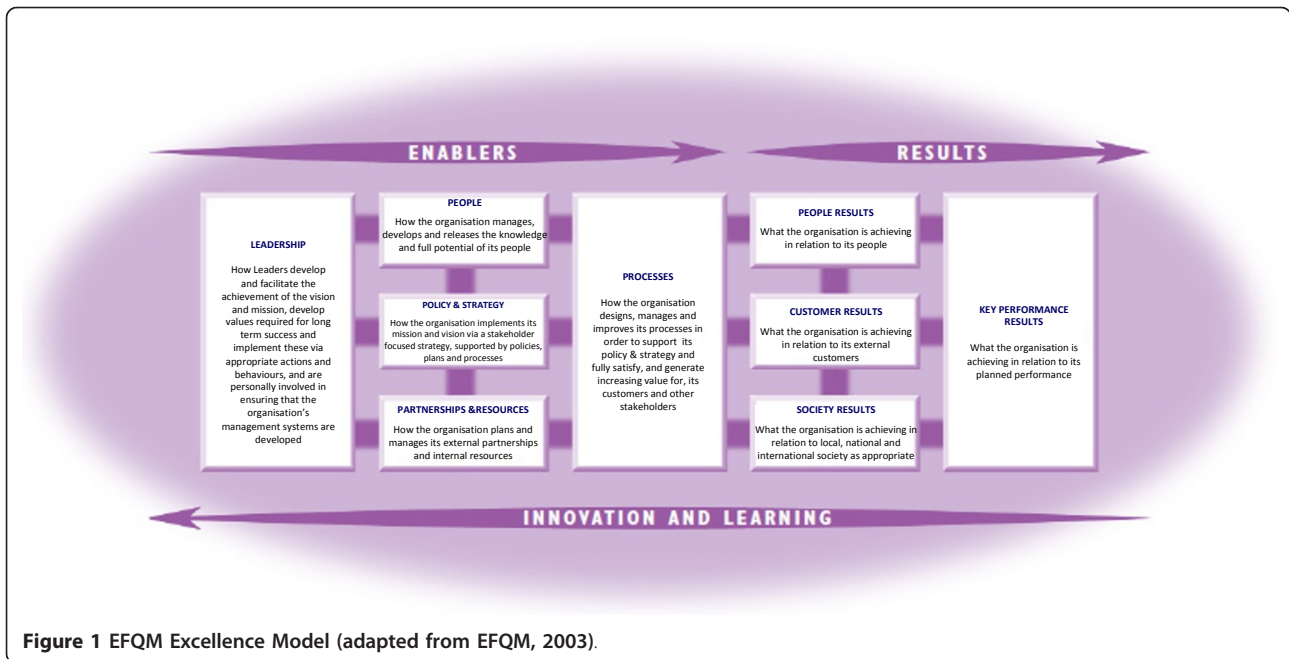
ENABLERS

RESULTS

LEADERSHIP

How Leaders develop and facilitate the achievement of the vision and mission, develop values required for long term success and implement these via appropriate actions and behaviours, and are personally involved in ensuring that the organisation's management systems are developed

PEOPLE

How the organisation manages, develops and releases the knowledge and full potential of its people

POLICY & STRATEGY

How the organisation implements its mission and vision via a stakeholder focused strategy, supported by policies, plans and processes

PARTNERSHIPS &RESOURCES

How the organisation plans and manages its external partnerships and internal resources

PROCESSES

How the organisation designs, manages and improves its processes in order to support its policy & strategy and fully satisfy, and generate increasing value for, its customers and other stakeholders

PEOPLE RESULTS

What the organisation is achieving in relation to its people

CUSTOMER RESULTS

What the organisation is achieving in relation to its external customers

SOCIETY RESULTS

What the organisation is achieving in relation to local, national and international society as appropriate

KEY PERFORMANCE RESULTS

What the organisation is achieving in relation to its planned performance

INNOVATION AND LEARNING

Figure 1 EFQM Excellence Model (adapted from EFQM, 2003).